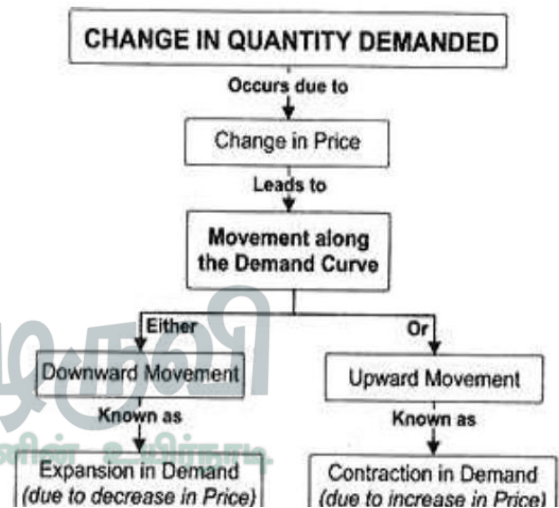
CHANGE IN QUANTITY DEMANDED

Occurs due to

Change in Price

Leads to

Movement along the Demand Curve

Either

Or

Downward Movement

Upward Movement

Known as

Known as

Expansion in Demand (due to decrease in Price)

Contraction in Demand (due to increase in Price)